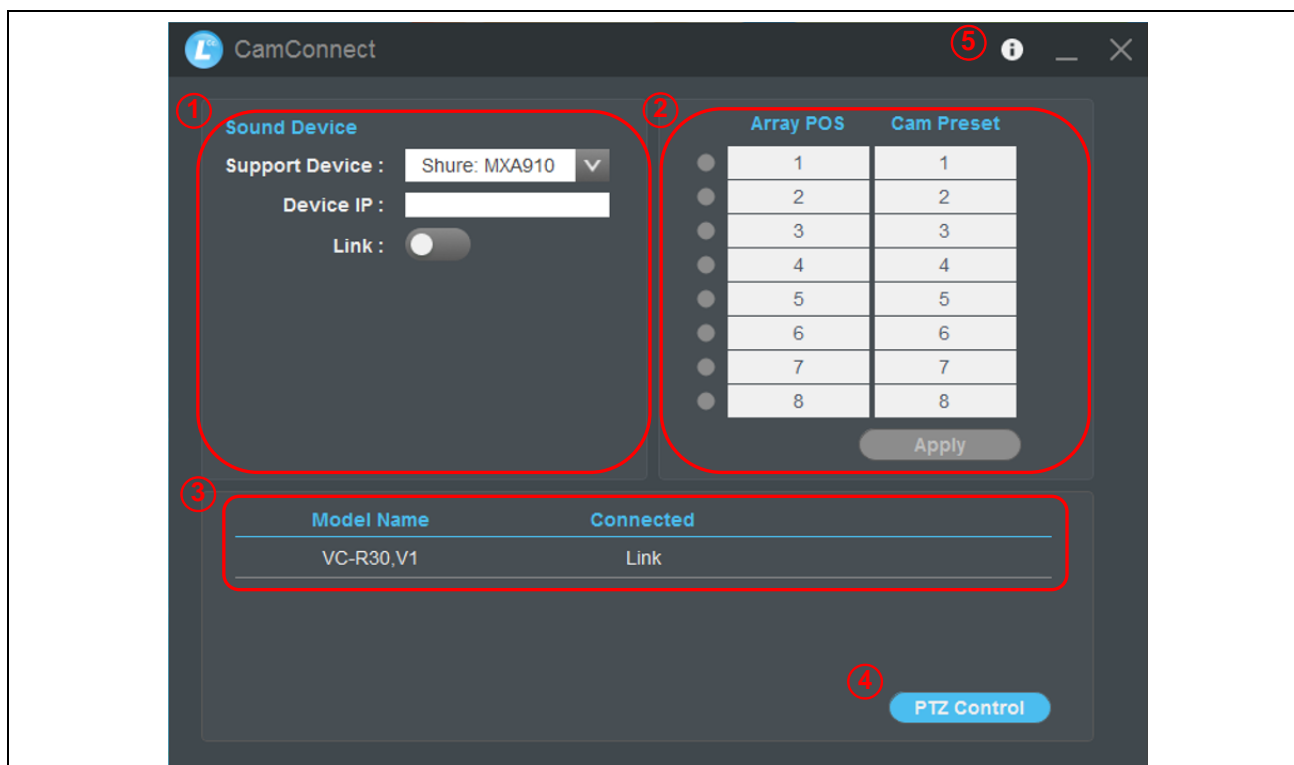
CamConnect

5

1

Sound Device

Support Device : Shure: MXA910

Device IP :

Link :

2

| Array POS | Cam Preset |
|---|---|
| 1 | 1 |
| 2 | 2 |
| 3 | 3 |
| 4 | 4 |
| 5 | 5 |
| 6 | 6 |
| 7 | 7 |
| 8 | 8 |

Apply

3

| Model Name | Connected |
|---|---|
| VC-R30,V1 | Link |

4

PTZ Control